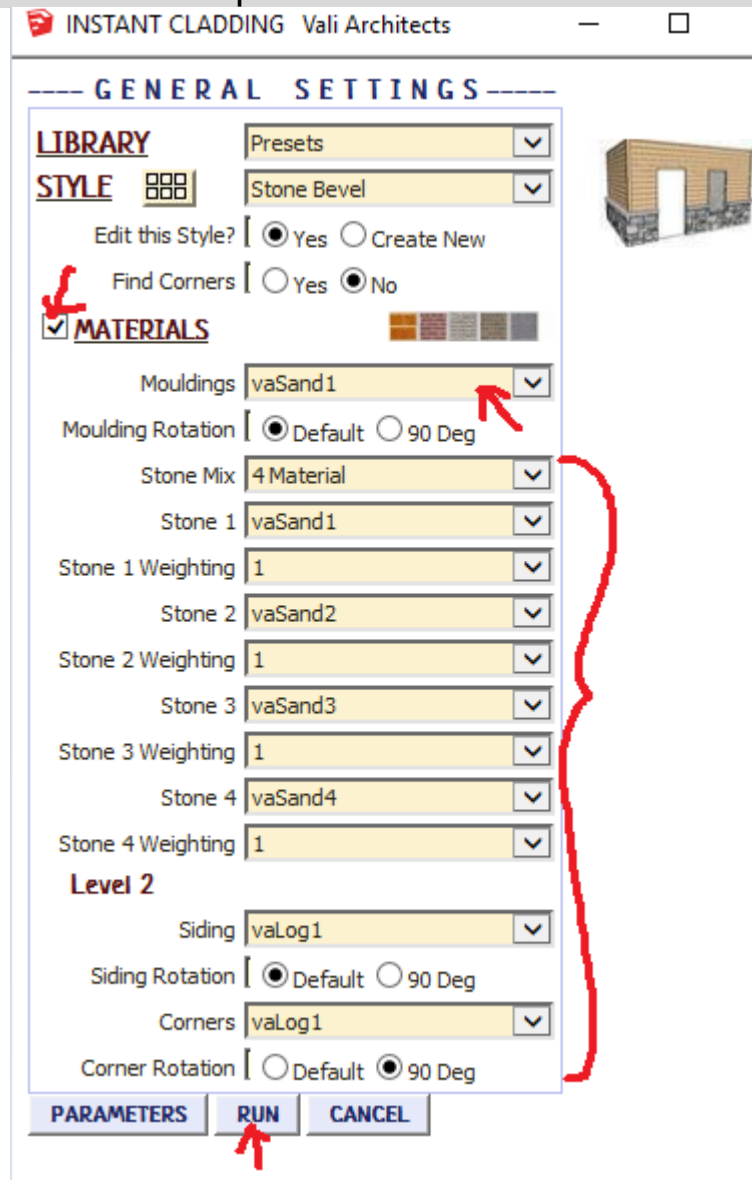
INSTANT CLADDING Vali Architects

---- GENERAL SETTINGS -----

LIBRARY Presets

STYLE Stone Bevel

Edit this Style? Yes Create New

Find Corners Yes No

MATERIALS

Mouldings vaSand1

Moulding Rotation Default 90 Deg

Stone Mix 4 Material

Stone 1 vaSand1

Stone 1 Weighting 1

Stone 2 vaSand2

Stone 2 Weighting 1

Stone 3 vaSand3

Stone 3 Weighting 1

Stone 4 vaSand4

Stone 4 Weighting 1

Level 2

Siding vaLog1

Siding Rotation Default 90 Deg

Corners vaLog1

Corner Rotation Default 90 Deg

PARAMETERS RUN CANCEL